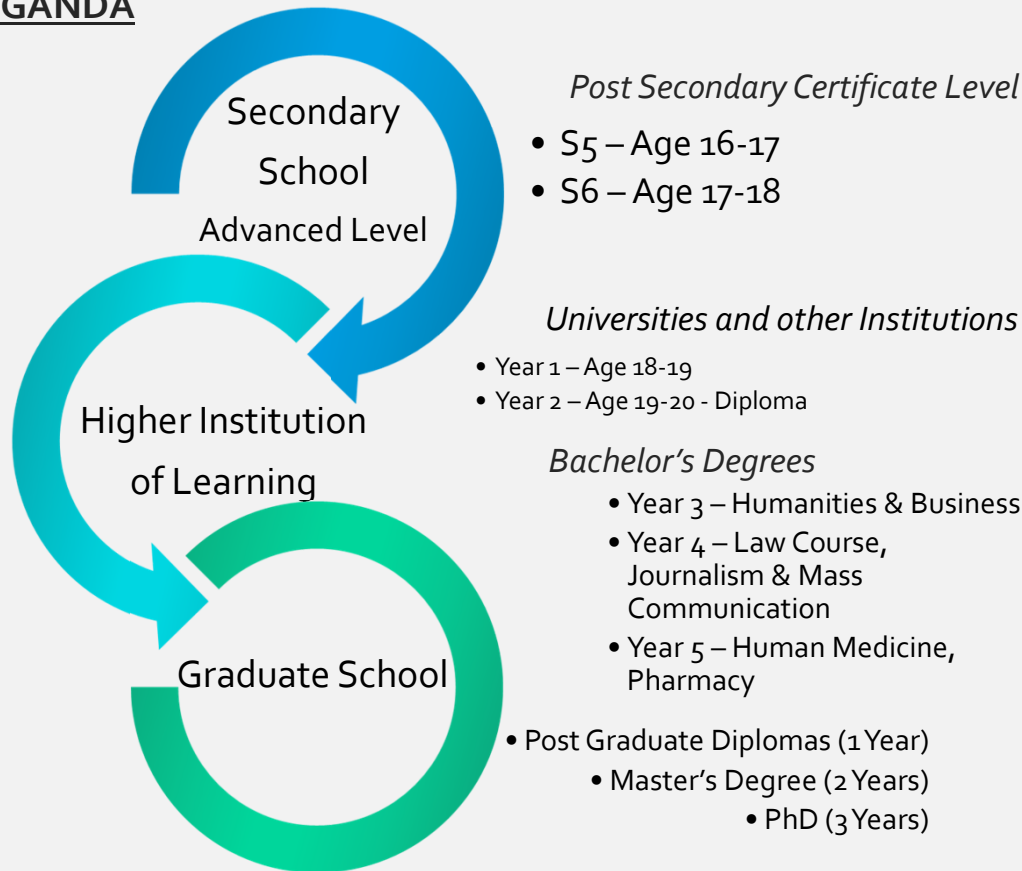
GANDA

Secondary School
Advanced Level

Post Secondary Certificate Level
• S5 – Age 16-17
• S6 – Age 17-18

Higher Institution of Learning

Universities and other Institutions
• Year 1 – Age 18-19
• Year 2 – Age 19-20 - Diploma

Bachelor's Degrees
• Year 3 – Humanities & Business
• Year 4 – Law Course, Journalism & Mass Communication
• Year 5 – Human Medicine, Pharmacy

Graduate School

• Post Graduate Diplomas (1 Year)
• Master's Degree (2 Years)
• PhD (3 Years)